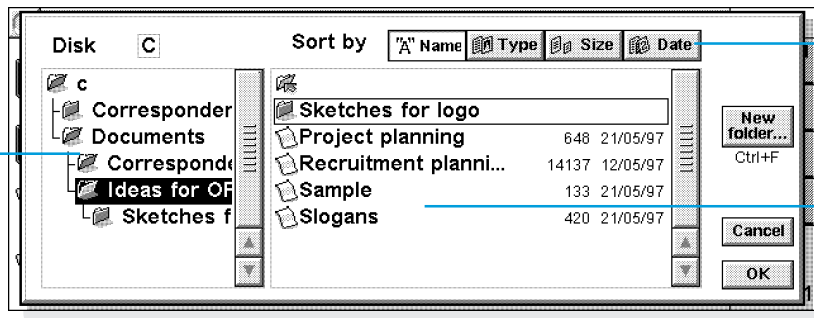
Disk C

Sort by "A" Name Type Size Date

c
Corresponder
Documents
Corresponde
Ideas for OF
Sketches f

Sketches for logo
Project planning 648 21/05/97
Recruitment planni... 14137 12/05/97
Sample 133 21/05/97
Slogans 420 21/05/97

New folder...
Ctrl+F

Cancel

OK